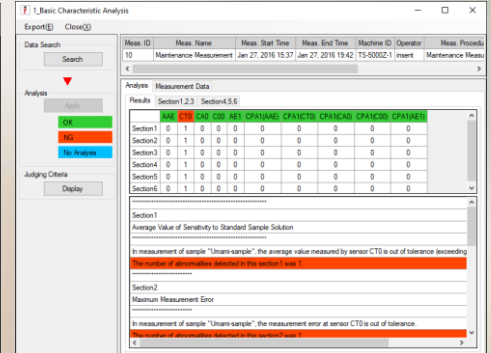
1_Basic Characteristic Analysis

Export(E) Close(X)

Data Search

Search

Analysis

Apply

OK

NG

No Analysis

Judging Criteria

Display

| Meas. ID | Meas. Name | Meas. Start Time | Meas. End Time | Machine ID | Operator | Meas. Procedu |
|---|---|---|---|---|---|---|
| 10 | Maintenance Measurement | Jan 27, 2016 15:37 | Jan 27, 2016 19:42 | TS-5000Z-1 | insent | Maintenance Measu |

Analysis Measurement Data

Results Section1,2,3 Section4,5,6

| | AAE | CT0 | CA0 | C00 | AE1 | CPA1(AAE) | CPA1(CT0) | CPA1(CA0) | CPA1(C00) | CPA1(AE1) |
|---|---|---|---|---|---|---|---|---|---|---|
| Section1 | 0 | 1 | 0 | 0 | 0 | 0 | 0 | 0 | 0 | 0 |
| Section2 | 0 | 1 | 0 | 0 | 0 | 0 | 0 | 0 | 0 | 0 |
| Section3 | 0 | 1 | 0 | 0 | 0 | 0 | 0 | 0 | 0 | 0 |
| Section4 | 0 | 1 | 0 | 0 | 0 | 0 | 0 | 0 | 0 | 0 |
| Section5 | 0 | 1 | 0 | 0 | 0 | 0 | 0 | 0 | 0 | 0 |
| Section6 | 0 | 1 | 0 | 0 | 0 | 0 | 0 | 0 | 0 | 0 |

Section1

Average Value of Sensitivity to Standard Sample Solution

In measurement of sample "Umami-sample", the average value measured by sensor CT0 is out of tolerance (exceeding

The number of abnormalities detected in this section1 was 1.

Section2

Maximum Measurement Error

In measurement of sample "Umami-sample", the measurement error at sensor CT0 is out of tolerance.

The number of abnormalities detected in this section2 was 1.